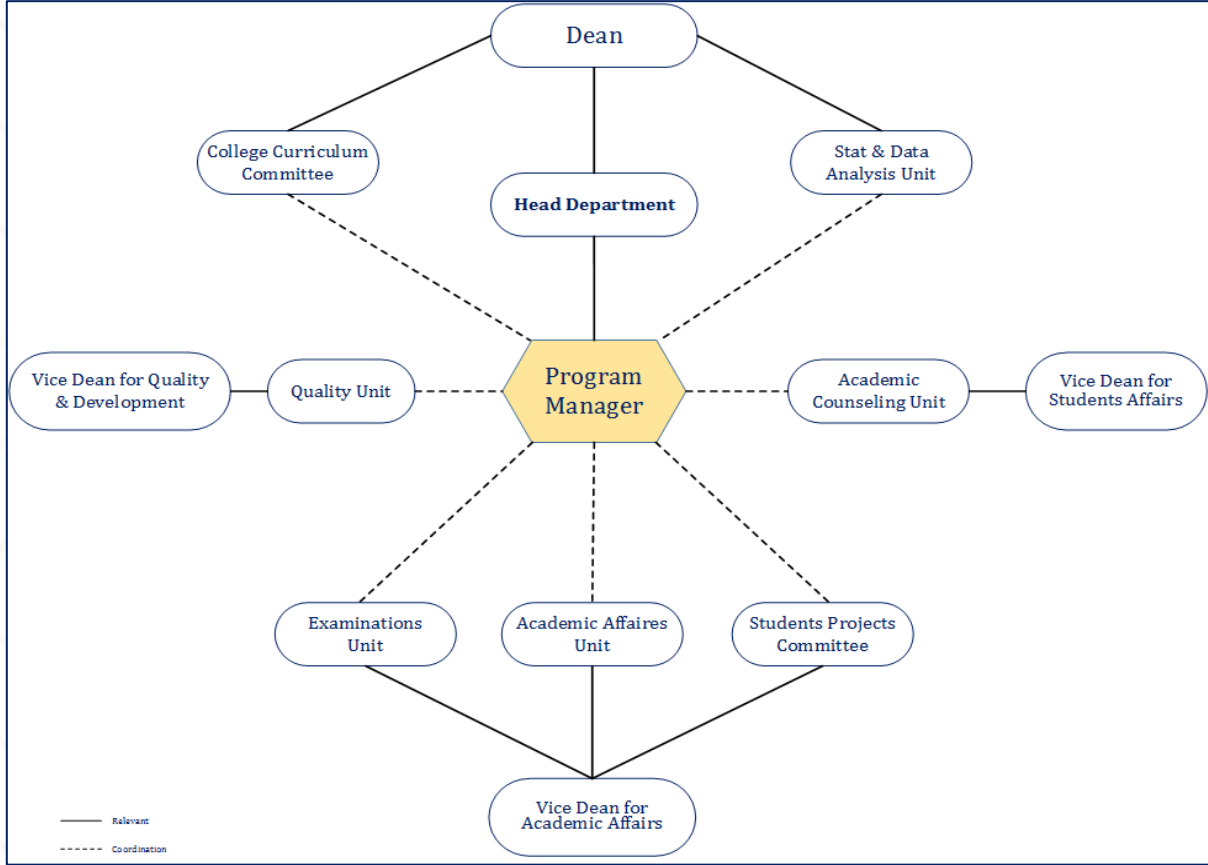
Dean

College Curriculum Committee

Head Department

Stat & Data Analysis Unit

Vice Dean for Quality & Development

Quality Unit

Program Manager

Academic Counseling Unit

Vice Dean for Students Affairs

Examinations Unit

Academic Affaires Unit

Students Projects Committee

Vice Dean for Academic Affairs

Relevant

Coordination